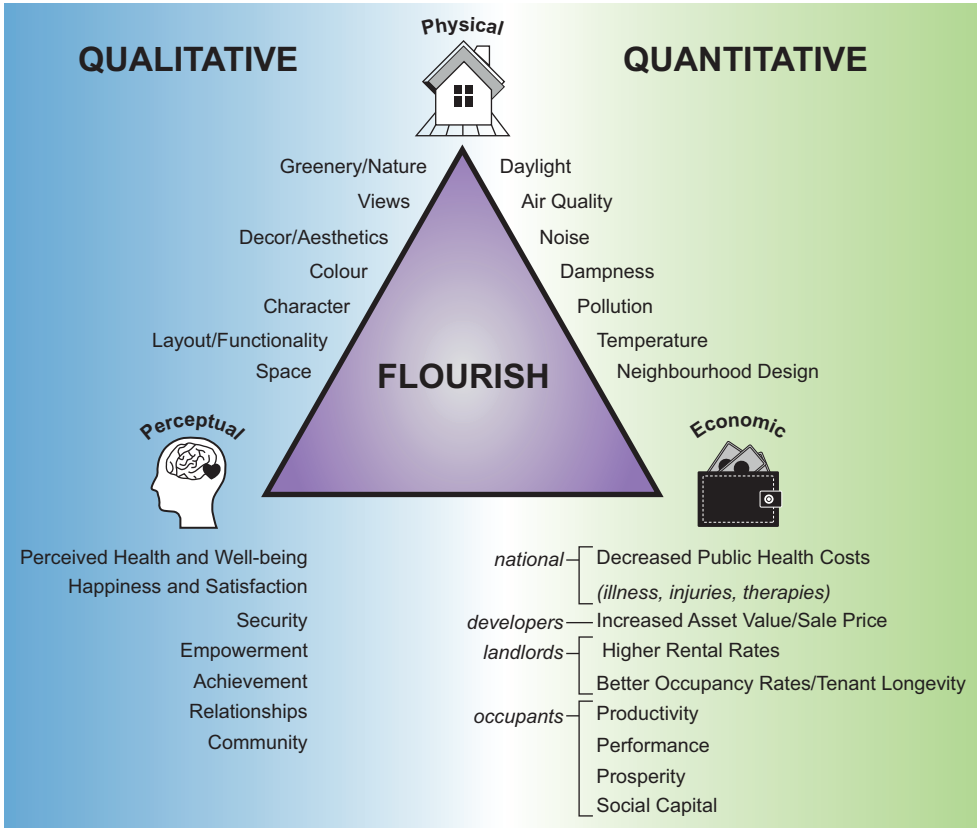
QUALITATIVE

Physical

QUANTITATIVE

Greenery/Nature
Views
Decor/Aesthetics
Colour
Character
Layout/Functionality
Space

Daylight
Air Quality
Noise
Dampness
Pollution
Temperature
Neighbourhood Design

FLOURISH

Perceptual

Economic

Perceived Health and Well-being
Happiness and Satisfaction
Security
Empowerment
Achievement
Relationships
Community

national – Decreased Public Health Costs
(illness, injuries, therapies)
developers — Increased Asset Value/Sale Price
landlords – Higher Rental Rates
Better Occupancy Rates/Tenant Longevity
occupants – Productivity
Performance
Prosperity
Social Capital